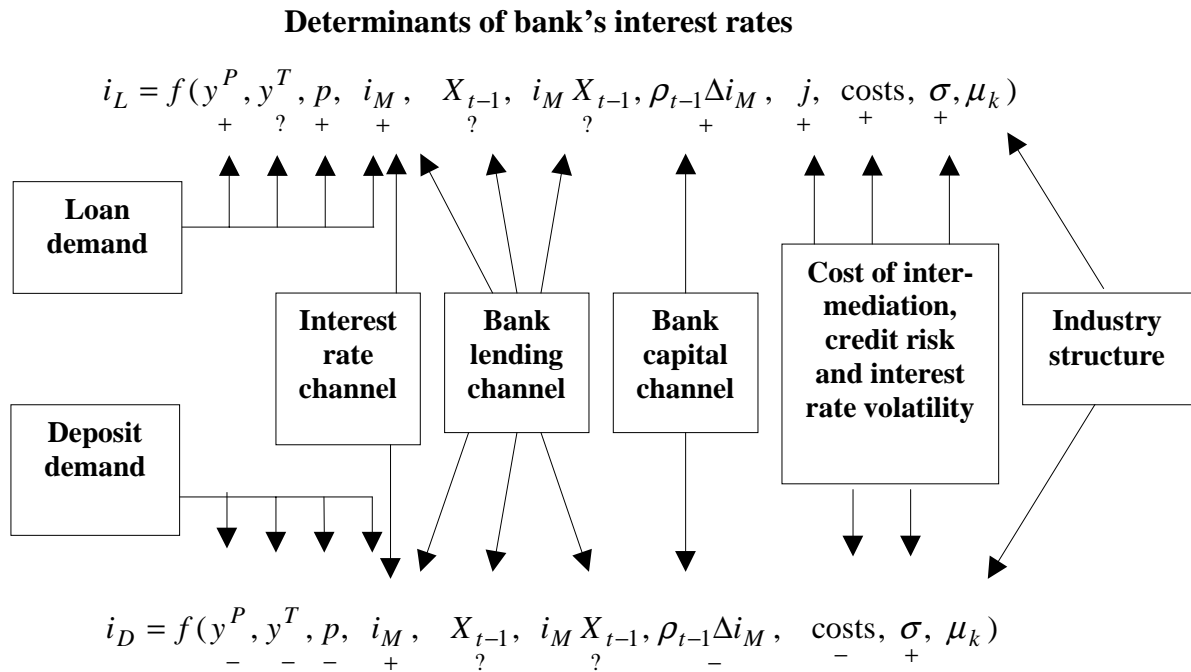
**Determinants of bank's interest rates**

$i_L = f(\underset{+}{y^P}, \underset{?}{y^T}, \underset{+}{p}, \underset{+}{i_M}, \underset{?}{X_{t-1}}, \underset{?}{i_M X_{t-1}}, \underset{+}{\rho_{t-1}\Delta i_M}, \underset{+}{j}, \underset{+}{\text{costs}}, \underset{+}{\sigma}, \mu_k)$

Loan demand

Interest rate channel

Bank lending channel

Bank capital channel

Cost of intermediation, credit risk and interest rate volatility

Industry structure

Deposit demand

$i_D = f(\underset{-}{y^P}, \underset{-}{y^T}, \underset{-}{p}, \underset{+}{i_M}, \underset{?}{X_{t-1}}, \underset{?}{i_M X_{t-1}}, \underset{-}{\rho_{t-1}\Delta i_M}, \underset{-}{\text{costs}}, \underset{+}{\sigma}, \mu_k)$